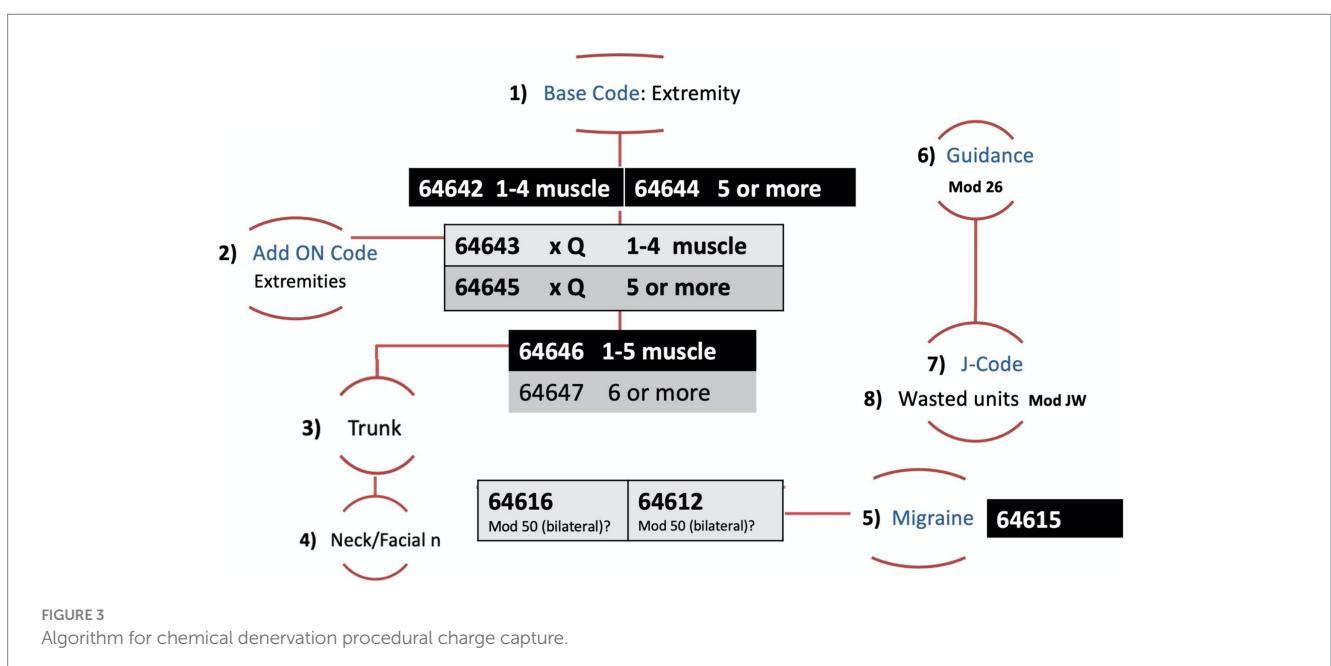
1) Base Code: Extremity

64642 1-4 muscle | 64644 5 or more

2) Add ON Code
Extremities

64643 x Q 1-4 muscle
64645 x Q 5 or more

64646 1-5 muscle
64647 6 or more

3) Trunk

4) Neck/Facial n

6) Guidance
Mod 26

7) J-Code
8) Wasted units Mod JW

64616
Mod 50 (bilateral)?

64612
Mod 50 (bilateral)?

5) Migraine 64615

FIGURE 3
Algorithm for chemical denervation procedural charge capture.